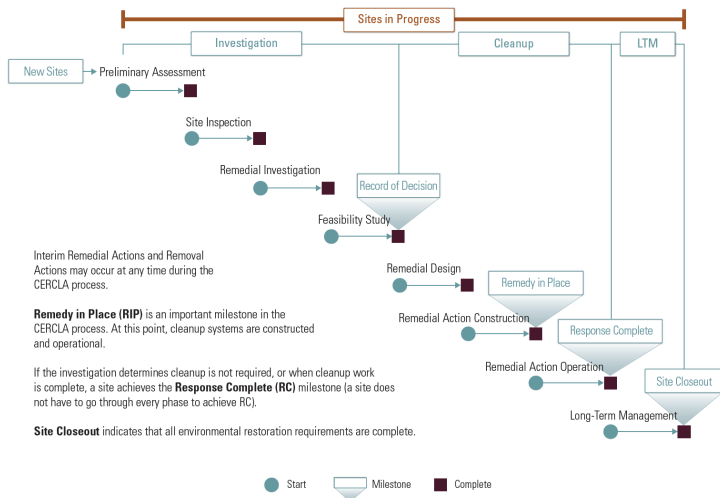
Sites in Progress

Investigation

Cleanup

LTM

New Sites

Preliminary Assessment

Site Inspection

Remedial Investigation

Record of Decision

Feasibility Study

Remedial Design

Remedy in Place

Remedial Action Construction

Response Complete

Remedial Action Operation

Site Closeout

Long-Term Management

Interim Remedial Actions and Removal Actions may occur at any time during the CERCLA process.

**Remedy in Place (RIP)** is an important milestone in the CERCLA process. At this point, cleanup systems are constructed and operational.

If the investigation determines cleanup is not required, or when cleanup work is complete, a site achieves the **Response Complete (RC)** milestone (a site does not have to go through every phase to achieve RC).

**Site Closeout** indicates that all environmental restoration requirements are complete.

Start

Milestone

Complete